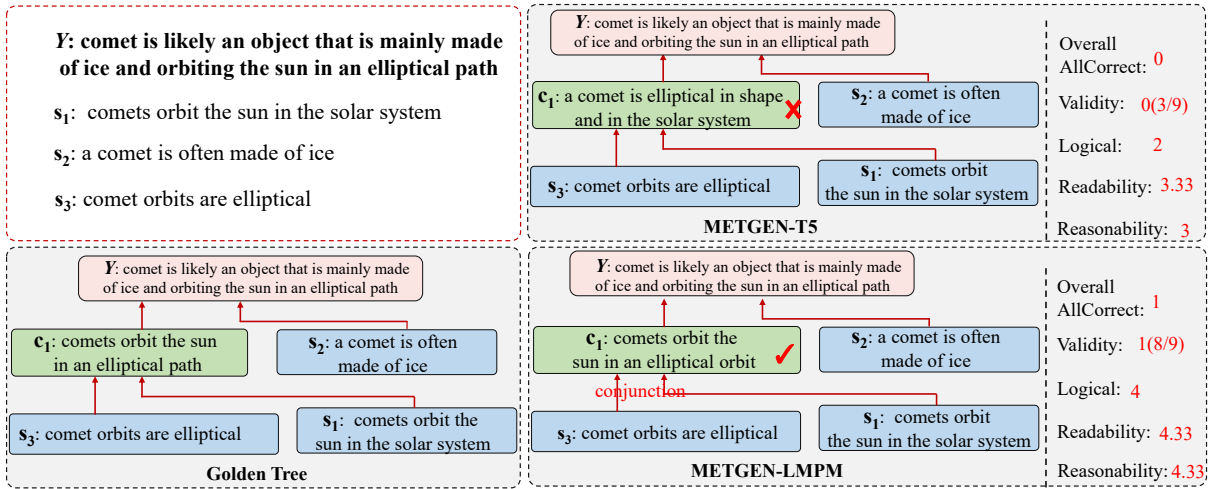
$Y$: comet is likely an object that is mainly made of ice and orbiting the sun in an elliptical path

$s_1$: comets orbit the sun in the solar system

$s_2$: a comet is often made of ice

$s_3$: comet orbits are elliptical

$Y$: comet is likely an object that is mainly made of ice and orbiting the sun in an elliptical path

$c_1$: a comet is elliptical in shape and in the solar system

$s_2$: a comet is often made of ice

$s_3$: comet orbits are elliptical

$s_1$: comets orbit the sun in the solar system

METGEN-T5

Overall AllCorrect: 0

Validity: 0(3/9)

Logical: 2

Readability: 3.33

Reasonability: 3

$Y$: comet is likely an object that is mainly made of ice and orbiting the sun in an elliptical path

$c_1$: comets orbit the sun in an elliptical path

$s_2$: a comet is often made of ice

$s_3$: comet orbits are elliptical

$s_1$: comets orbit the sun in the solar system

Golden Tree

$Y$: comet is likely an object that is mainly made of ice and orbiting the sun in an elliptical path

$c_1$: comets orbit the sun in an elliptical orbit

$s_2$: a comet is often made of ice

conjunction

$s_3$: comet orbits are elliptical

$s_1$: comets orbit the sun in the solar system

METGEN-LMPM

Overall AllCorrect: 1

Validity: 1(8/9)

Logical: 4

Readability: 4.33

Reasonability: 4.33